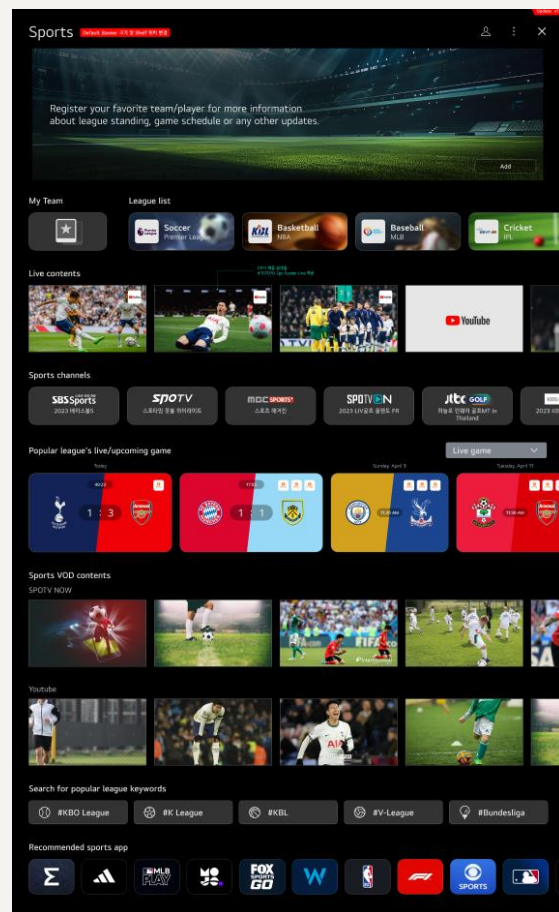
Sports Default Banner 구성 및 Shelf 위치 변경

Register your favorite team/player for more information about league standing, game schedule or any other updates.

Add

My Team

League list

Soccer Premier League

Basketball NBA

Baseball MLB

Cricket IPL

Live contents

YouTube

Sports channels

SBS Sports 2023 테니스룰5

SPOTV 스포타임 풋볼 하이라이트

MBC SPORTS+ 스포츠 매거진

SPOTV ON 2023 LIV골프 올랜도 FR

JTBC GOLF 위뮤로 인해이 골프MT in Thailand

Popular league's live/upcoming game

Live game

Today

Sunday, April 9

Tuesday, April 11

1 : 3

1 : 1

Sports VOD contents

SPOTV NOW

Youtube

Search for popular league keywords

#KBO League

#K League

#KBL

#V-League

#Bundesliga

Recommended sports app

MLB PLAY

FOX SPORTS GO

W

SPORTS